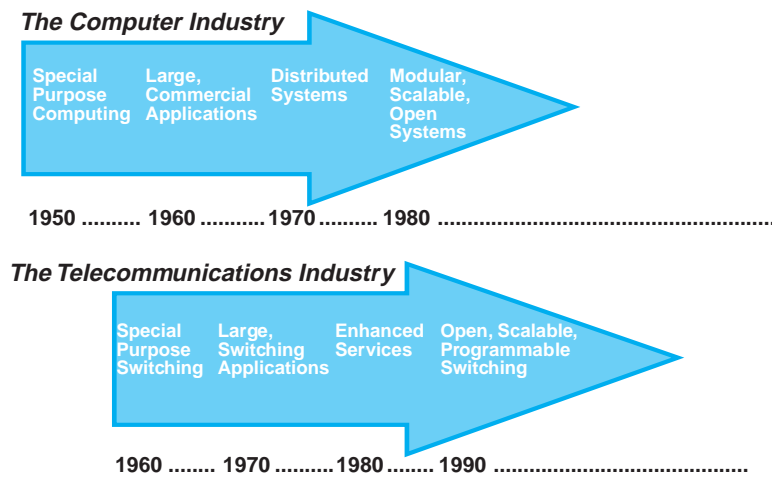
The Computer Industry

Special Purpose Computing

Large, Commercial Applications

Distributed Systems

Modular, Scalable, Open Systems

1950 .......... 1960 ........... 1970 .......... 1980 ..................................................................

The Telecommunications Industry

Special Purpose Switching

Large, Switching Applications

Enhanced Services

Open, Scalable, Programmable Switching

1960 ........ 1970 .......... 1980 ........ 1990 .............................................